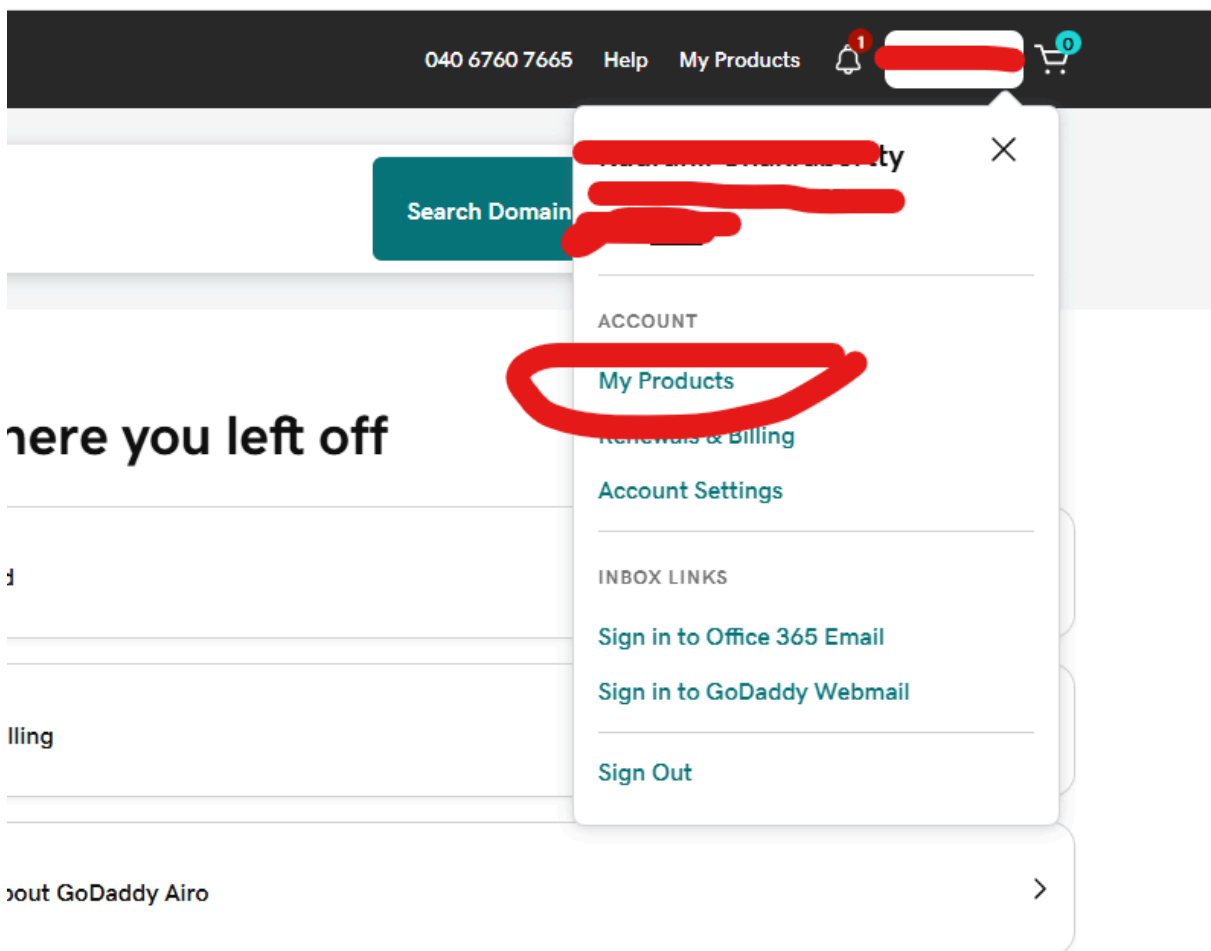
040 6760 7665 Help My Products 1 0

Search Domain

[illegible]ty
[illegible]
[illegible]

ACCOUNT

My Products

Renewals & Billing

Account Settings

INBOX LINKS

Sign in to Office 365 Email

Sign in to GoDaddy Webmail

Sign Out

here you left off

d

lling

bout GoDaddy Airo